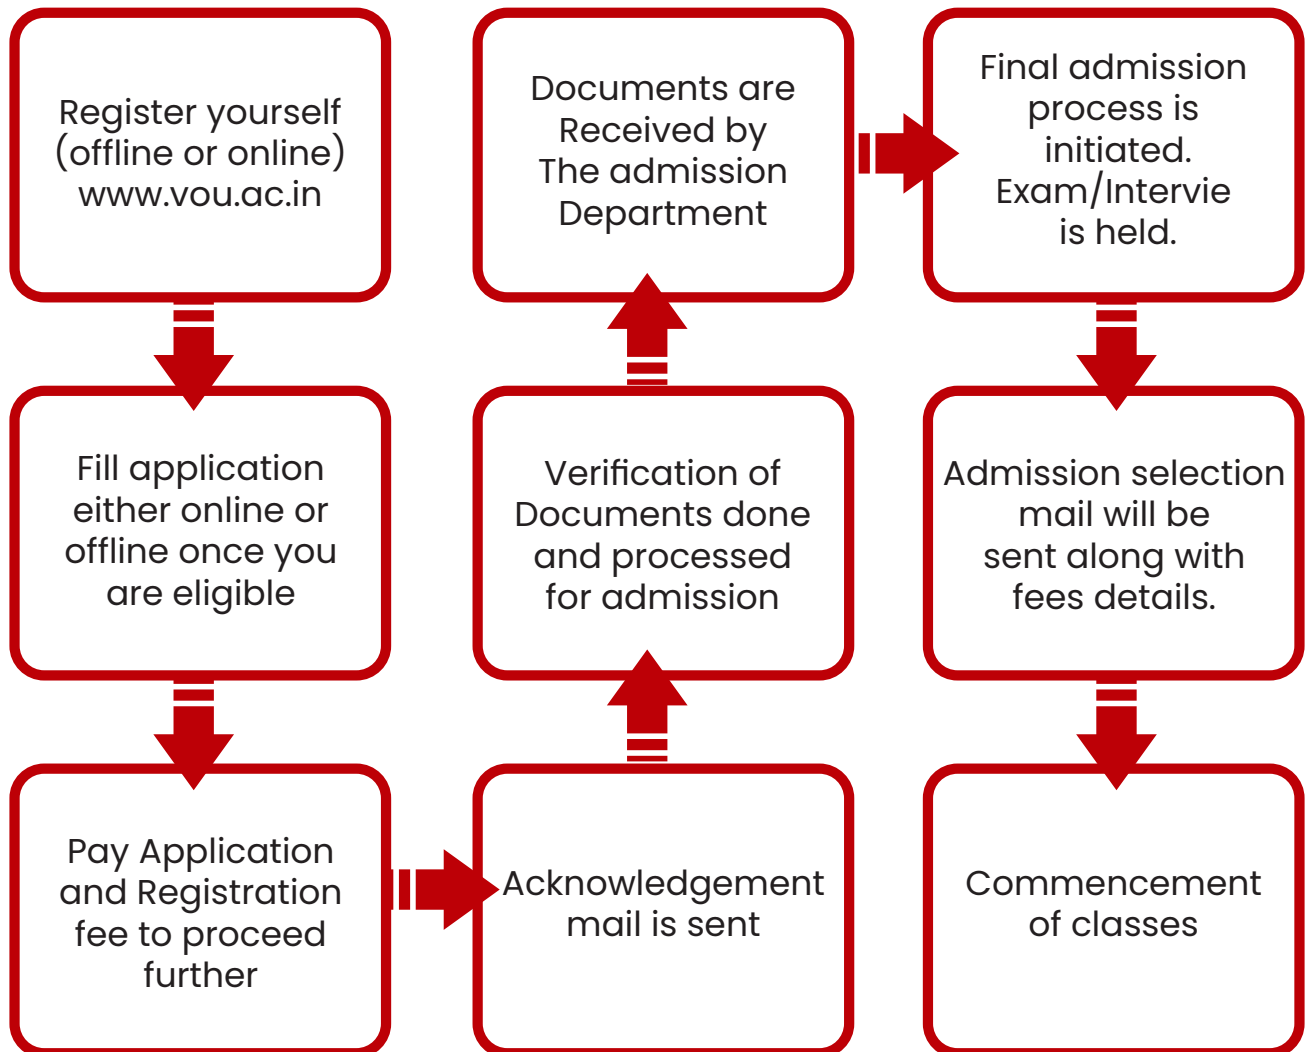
Register yourself (offline or online) www.vou.ac.in

Fill application either online or offline once you are eligible

Pay Application and Registration fee to proceed further

Acknowledgement mail is sent

Verification of Documents done and processed for admission

Documents are Received by The admission Department

Final admission process is initiated. Exam/Intervie is held.

Admission selection mail will be sent along with fees details.

Commencement of classes